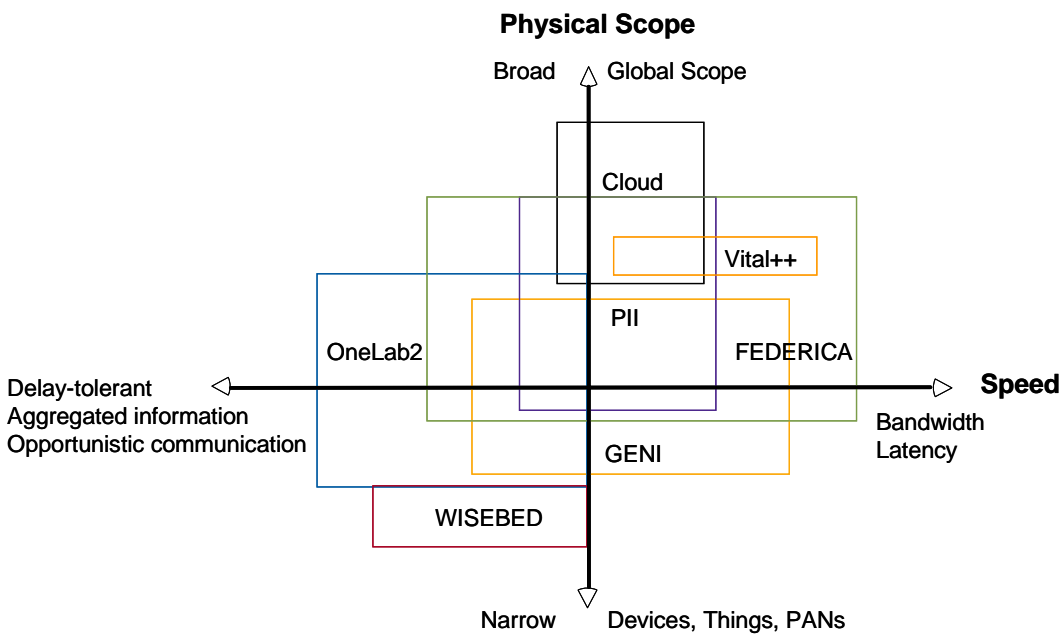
Physical Scope

Broad
Global Scope

Cloud

Vital++

PII

OneLab2

FEDERICA

Delay-tolerant
Aggregated information
Opportunistic communication

Speed

Bandwidth
Latency

GENI

WISEBED

Narrow
Devices, Things, PANs